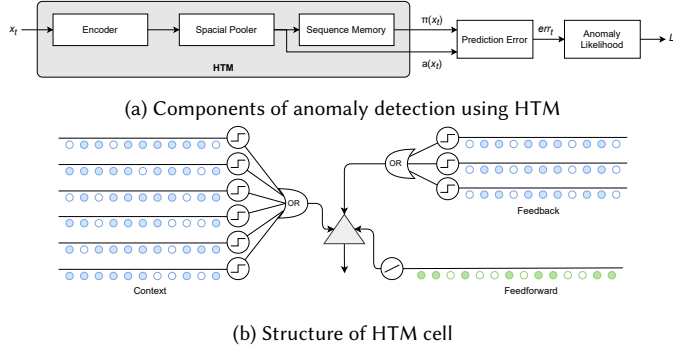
$x_t$ Encoder Spacial Pooler Sequence Memory HTM $\pi(x_t)$ $a(x_t)$ Prediction Error $err_t$ Anomaly Likelihood $L$

(a) Components of anomaly detection using HTM

OR OR Context Feedback Feedforward

(b) Structure of HTM cell